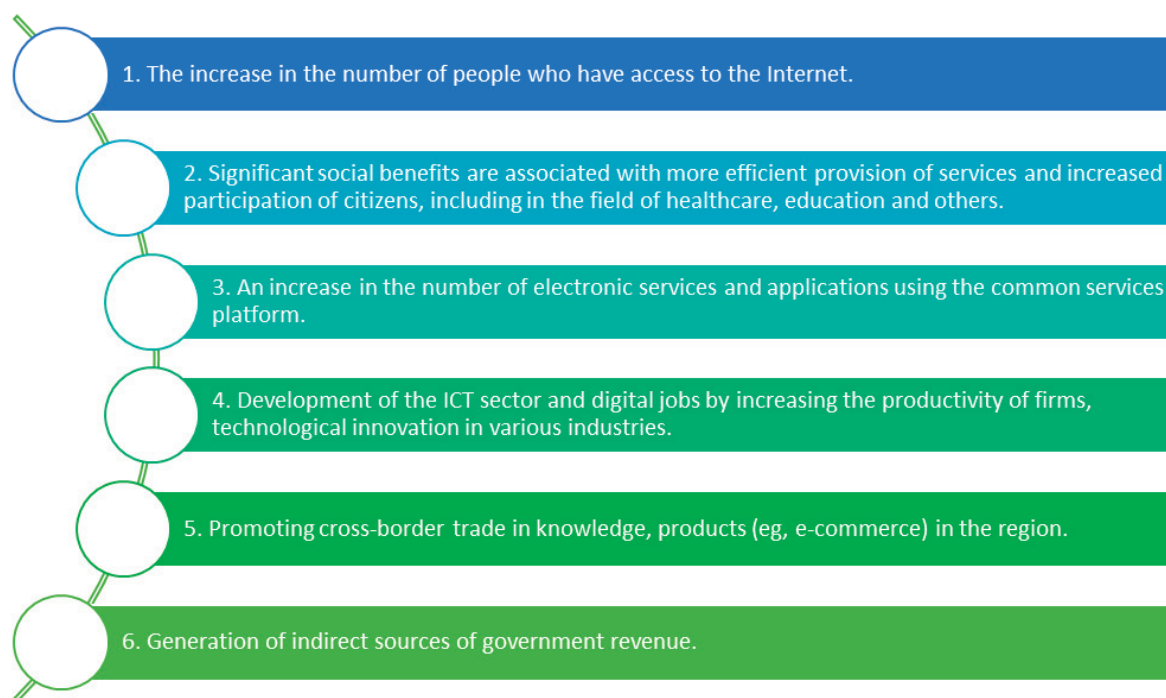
1. The increase in the number of people who have access to the Internet.

2. Significant social benefits are associated with more efficient provision of services and increased participation of citizens, including in the field of healthcare, education and others.

3. An increase in the number of electronic services and applications using the common services platform.

4. Development of the ICT sector and digital jobs by increasing the productivity of firms, technological innovation in various industries.

5. Promoting cross-border trade in knowledge, products (eg, e-commerce) in the region.

6. Generation of indirect sources of government revenue.